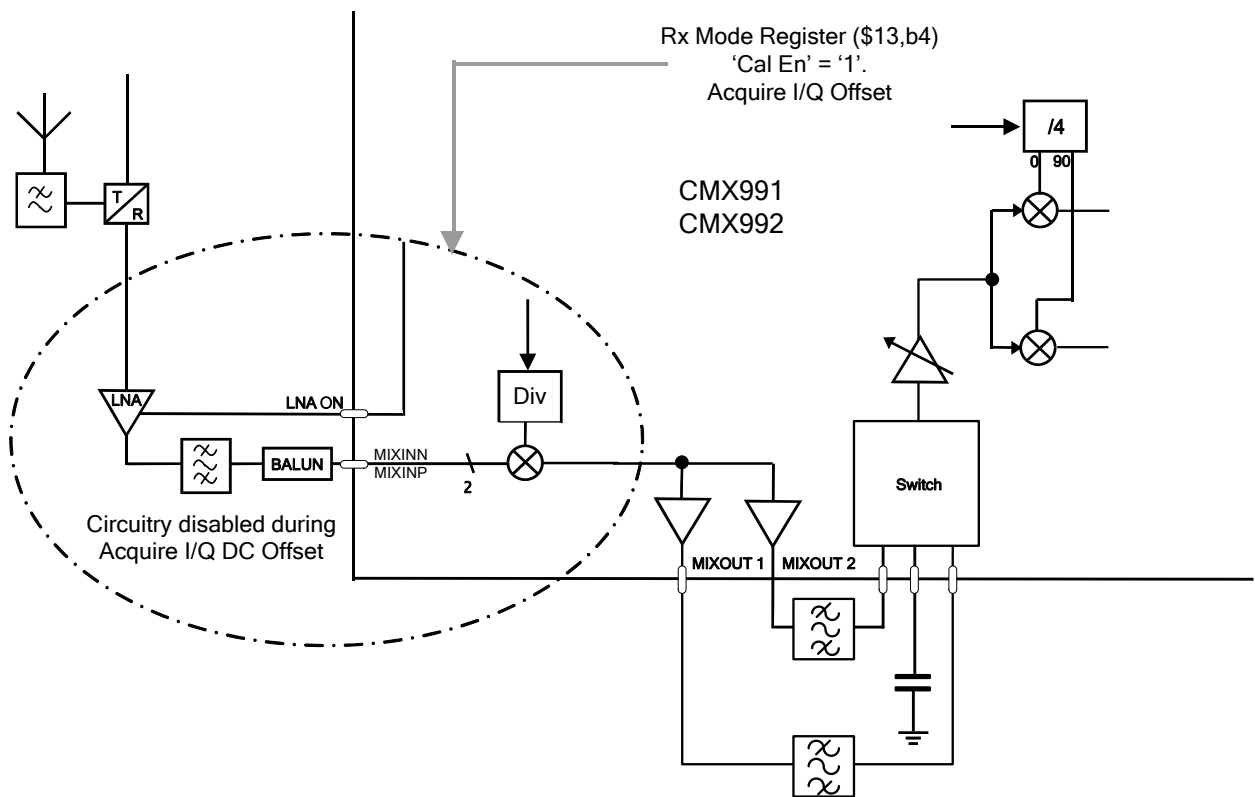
Rx Mode Register (\$13,b4)
'Cal En' = '1'.
Acquire I/Q Offset

/4
0 90

CMX991
CMX992

T
R

LNA

LNA ON

Div

BALUN

MIXINN
MIXINP

2

Switch

Circuitry disabled during Acquire I/Q DC Offset

MIXOUT 1 MIXOUT 2